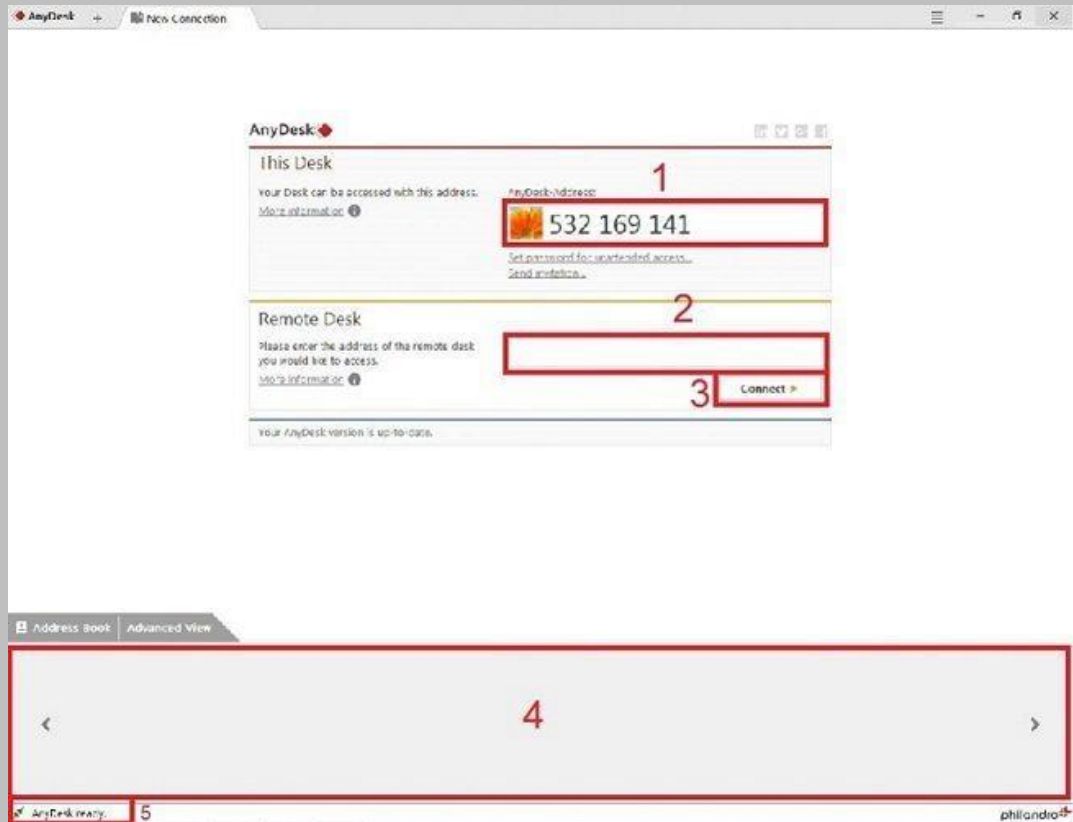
AnyDesk + New Connection

AnyDesk

This Desk

Your Desk can be accessed with this address.

More information

AnyDesk-Address:

1

532 169 141

Set password for unattended access...

Send invitation...

Remote Desk

2

Please enter the address of the remote desk you would like to access.

More information

3

Connect

Your AnyDesk version is up-to-date.

Address Book | Advanced View

‹

4

›

AnyDesk ready.

5

philandro